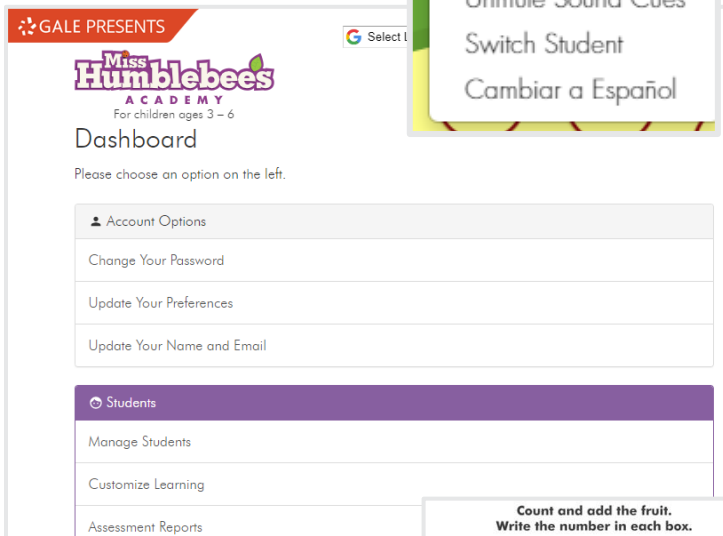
GALE PRESENTS

Select L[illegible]

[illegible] Sound Cues
Switch Student
Cambiar a Español

Miss Humblebees
ACADEMY
For children ages 3 – 6

Dashboard

Please choose an option on the left.

Account Options

Change Your Password

Update Your Preferences

Update Your Name and Email

Students

Manage Students

Customize Learning

Assessment Reports

Count and add the fruit.
Write the number in each box.